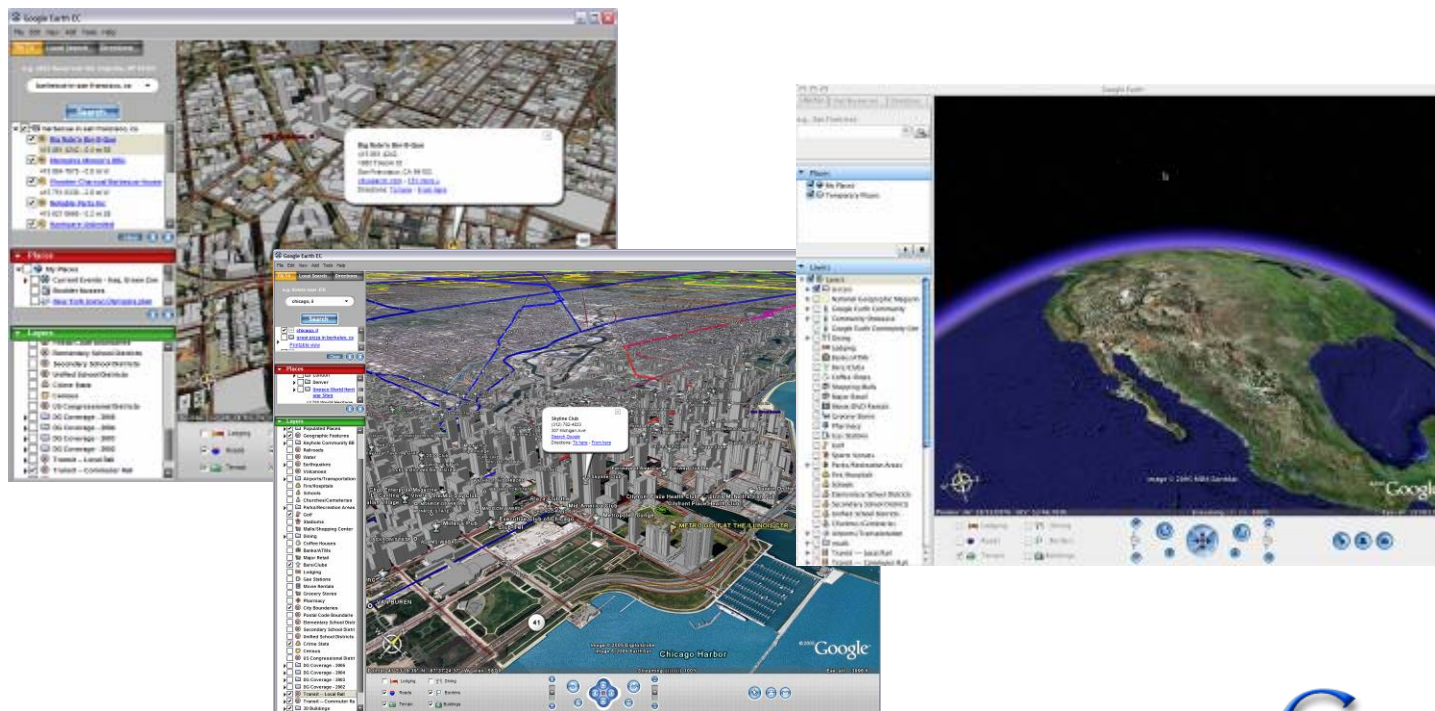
Google Earth EC

File Edit View Add Tools Help

Fly To Local Search Directions

barbecue in san francisco, ca

Search

Big Nate's Bar-B-Que

Memphis Minnie's BBQ

Flowers Charcoal Barbecue House

Reliable Parts Inc

Big Nate's Bar-B-Que

1665 Folsom St

San Francisco, CA 94103

Directions: To here - From here

Places

My Places

Layers

Elementary School Districts

Secondary School Districts

Unified School Districts

Crime Stats

Census

US Congressional Districts

Transit — Commuter Rail

Lodging

Roads

Terrain

Google Earth EC

File Edit View Add Tools Help

Fly To Local Search Directions

chicago, il

Search

Places

Layers

Skyline Club

Directions: To here - From here

Chicago Harbor

©2006 Google

Google

Google Earth

Places

My Places

Temporary Places

Layers

National Geographic Magazine

Google Earth Community

Dining

Lodging

Banks/ATMs

Bars/Clubs

Shopping Malls

Grocery Stores

Pharmacy

Gas Stations

Golf

Parks/Recreation Areas

Fire Hospitals

Schools

Elementary School Districts

Secondary School Districts

Unified School Districts

Churches/Cemeteries

Airports/Transportation

Transit — Local Rail

Transit — Commuter Rail

Google

Lodging

Roads

Terrain

Dining

Borders

Buildings